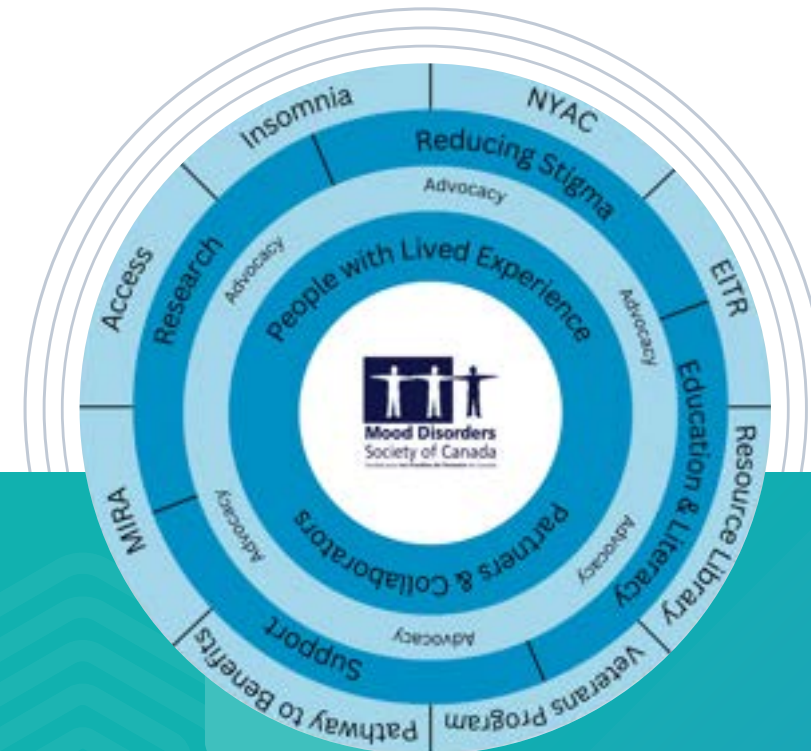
Insomnia
NYAC
Access
EITR
Resource Library
Veterans Program
Pathway to Benefits
MIRA

Reducing Stigma
Research
Education & Literacy
Support

Advocacy
Advocacy
Advocacy
Advocacy
Advocacy
Advocacy

People with Lived Experience
Partners & Collaborators

Mood Disorders
Society of Canada
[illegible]